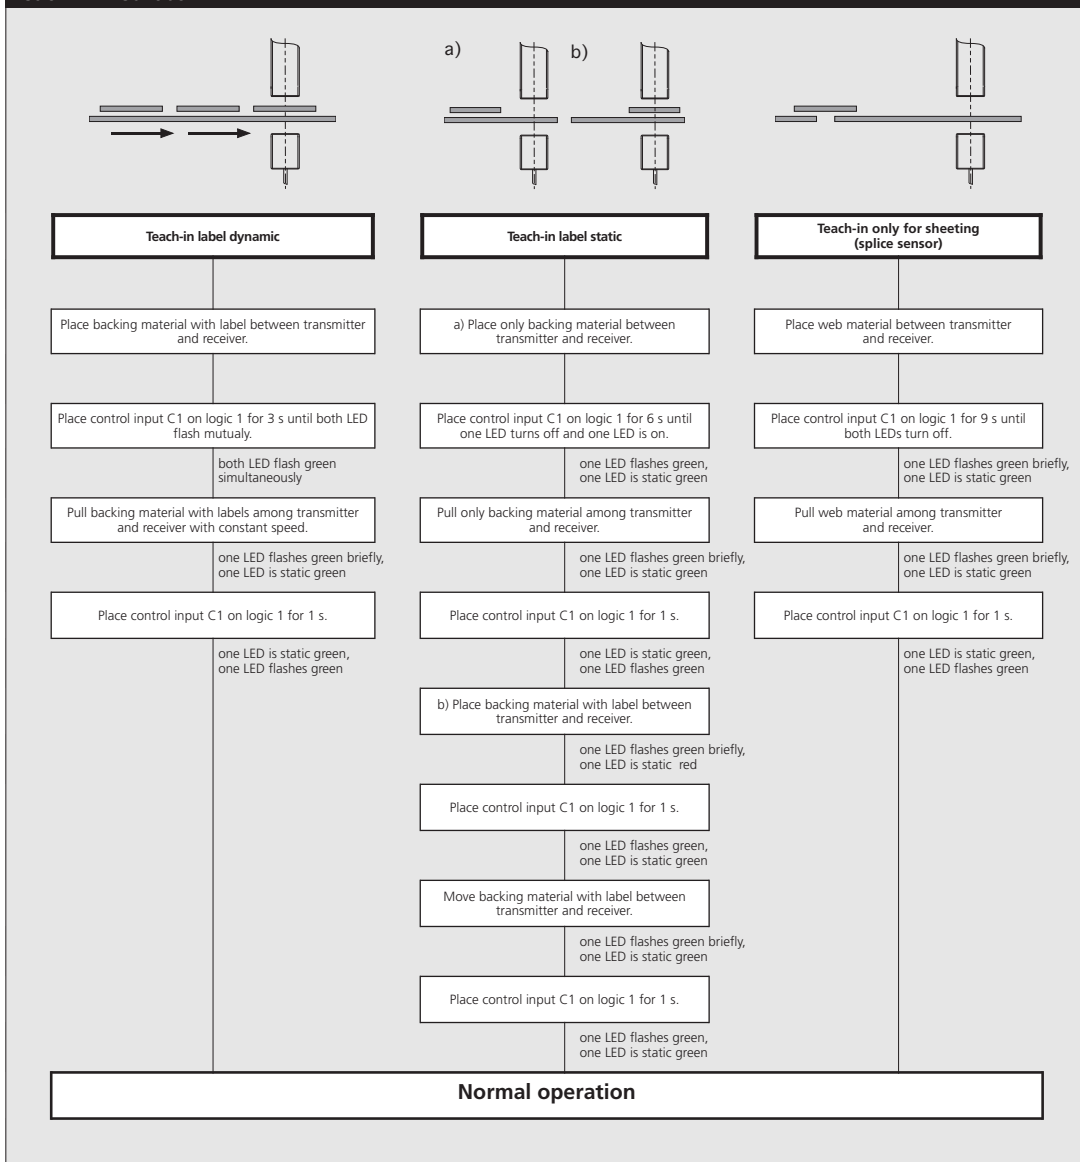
a) b)

Teach-in label dynamic

Place backing material with label between transmitter and receiver.

Place control input C1 on logic 1 for 3 s until both LED flash mutualy.

both LED flash green simultaneously

Pull backing material with labels among transmitter and receiver with constant speed.

one LED flashes green briefly, one LED is static green

Place control input C1 on logic 1 for 1 s.

one LED is static green, one LED flashes green

Teach-in label static

a) Place only backing material between transmitter and receiver.

Place control input C1 on logic 1 for 6 s until one LED turns off and one LED is on.

one LED flashes green, one LED is static green

Pull only backing material among transmitter and receiver.

one LED flashes green briefly, one LED is static green

Place control input C1 on logic 1 for 1 s.

one LED is static green, one LED flashes green

b) Place backing material with label between transmitter and receiver.

one LED flashes green briefly, one LED is static red

Place control input C1 on logic 1 for 1 s.

one LED flashes green, one LED is static green

Move backing material with label between transmitter and receiver.

one LED flashes green briefly, one LED is static green

Place control input C1 on logic 1 for 1 s.

one LED flashes green, one LED is static green

Teach-in only for sheeting (splice sensor)

Place web material between transmitter and receiver.

Place control input C1 on logic 1 for 9 s until both LEDs turn off.

one LED flashes green briefly, one LED is static green

Pull web material among transmitter and receiver.

one LED flashes green briefly, one LED is static green

Place control input C1 on logic 1 for 1 s.

one LED is static green, one LED flashes green

Normal operation